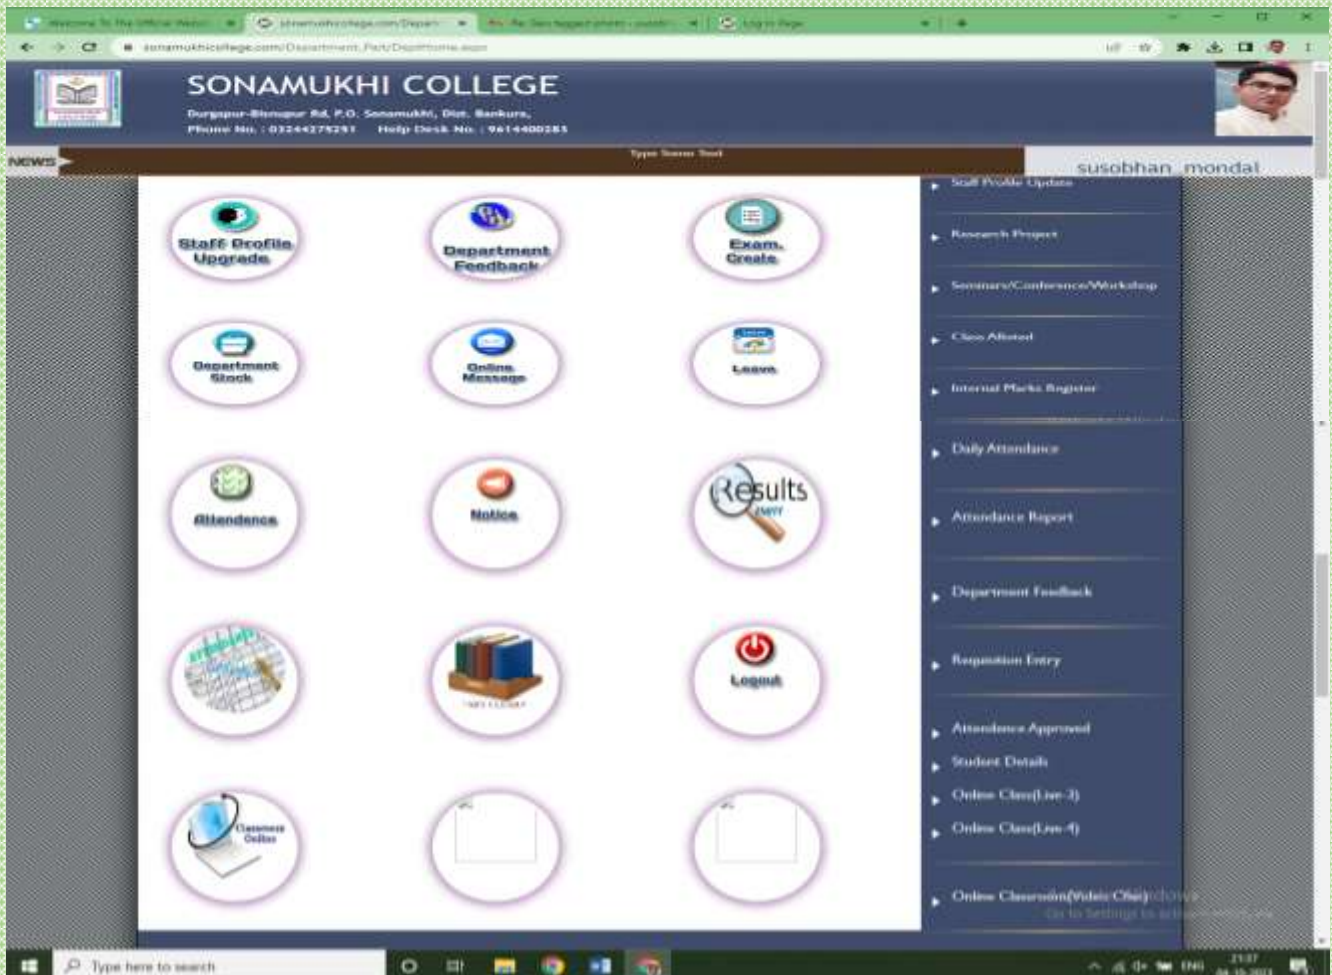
sonamukhicollege.com/Department_Part/DeptHome.aspx

SONAMUKHI COLLEGE

Durgapur-Bisnupur Rd, P.O. Sonamukhi, Dist. Bankura,

Phone No. : 03244275291 Help Desk No. : 9614400285

NEWS

Type Some Text

susobhan_mondal

Staff Profile Upgrade

Department Feedback

Exam. Create

Department Stock

Online Message

Leave

Attendence

Notice

Results

Logout

Classroom Online

Staff Profile Update

Research Project

Seminars/Conference/Workshop

Class Allotted

Internal Marks Register

Daily Attendance

Attendance Report

Department Feedback

Requisition Entry

Attendance Approved

Student Details

Online Class(Live-3)

Online Class(Live-4)

Online Classroom(Video Chat)

Go to Settings to activate Windows

Type here to search

ENG

21:37